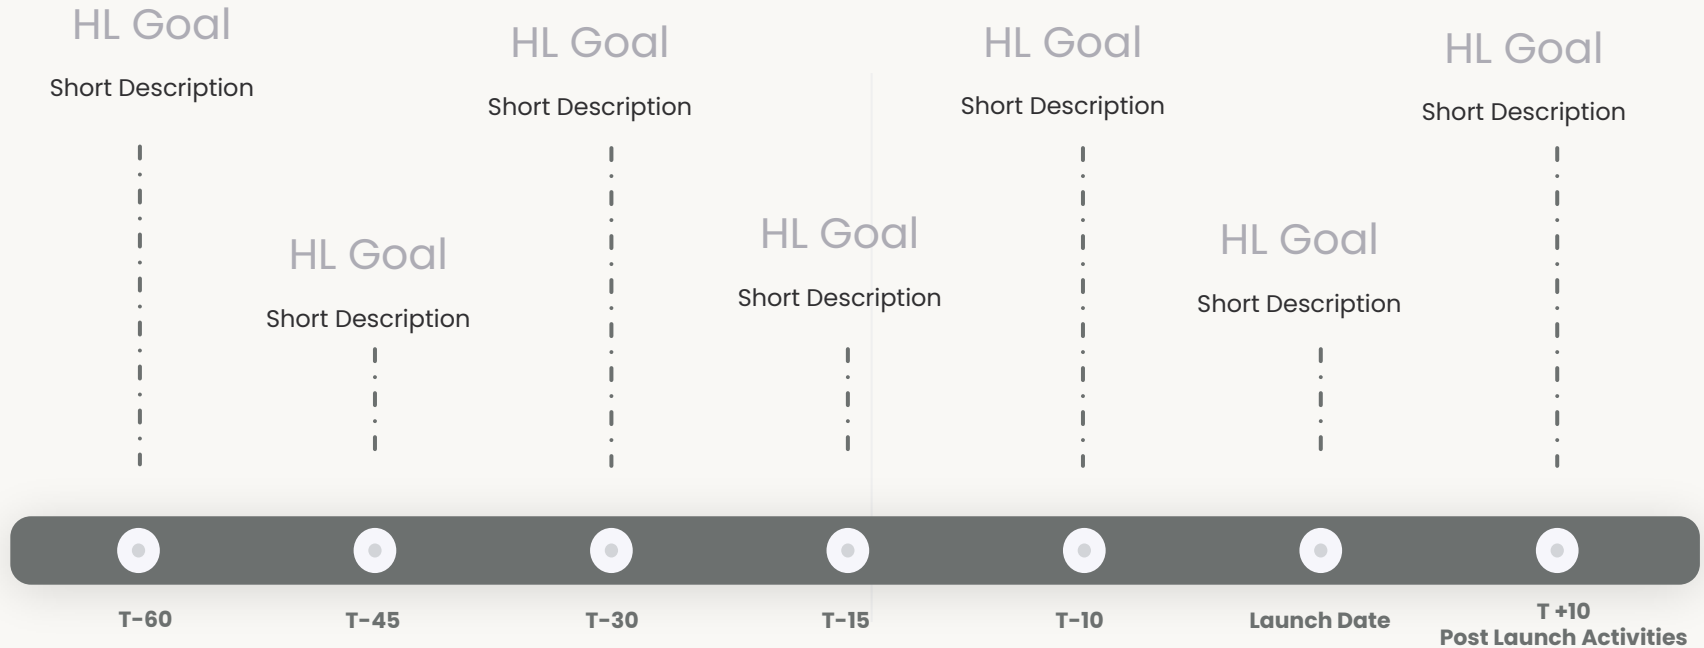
HL Goal

Short Description

HL Goal

Short Description

HL Goal

Short Description

HL Goal

Short Description

HL Goal

Short Description

HL Goal

Short Description

HL Goal

Short Description

T-60

T-45

T-30

T-15

T-10

Launch Date

T +10
Post Launch Activities